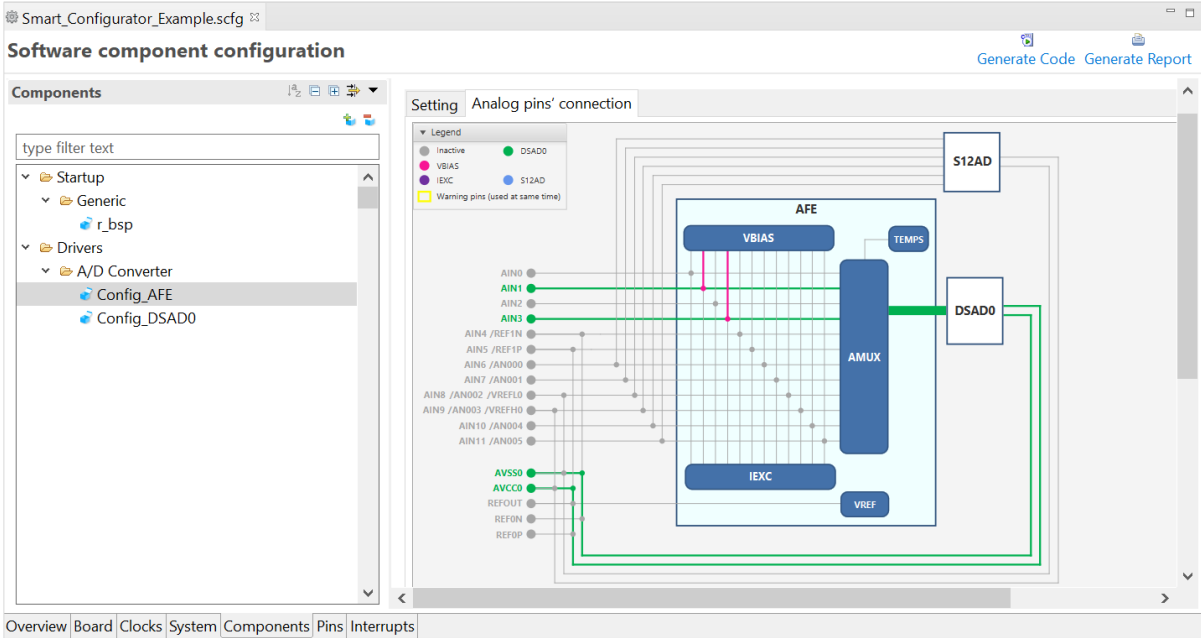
Smart_Configurator_Example.scfg

Software component configuration

Generate Code Generate Report

Components

type filter text

Startup
Generic
r_bsp
Drivers
A/D Converter
Config_AFE
Config_DSAD0

Setting Analog pins' connection

Legend
Inactive
DSAD0
VBIAS
IEXC
S12AD
Warning pins (used at same time)

S12AD

AFE

VBIAS

TEMPS

AIN0
AIN1
AIN2
AIN3
AIN4 /REF1N
AIN5 /REF1P
AIN6 /AN000
AIN7 /AN001
AIN8 /AN002 /VREFL0
AIN9 /AN003 /VREFH0
AIN10 /AN004
AIN11 /AN005

DSAD0

AMUX

AVSS0
AVCC0
REFOUT
REF0N
REF0P

IEXC

VREF

Overview Board Clocks System Components Pins Interrupts